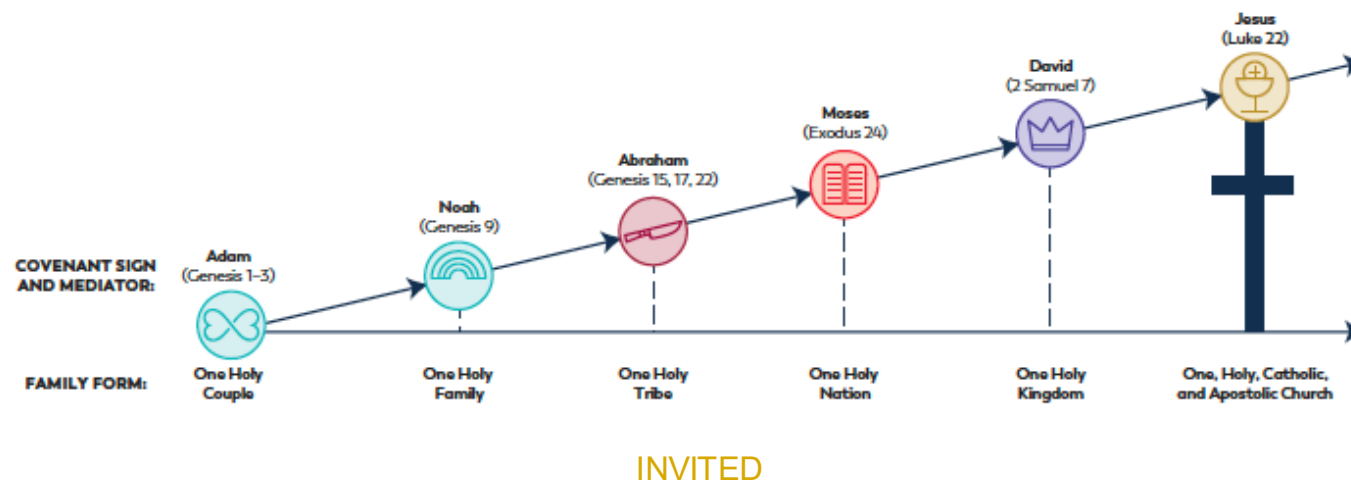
COVENANT SIGN AND MEDIATOR:

Adam
(Genesis 1-3)

Noah
(Genesis 9)

Abraham
(Genesis 15, 17, 22)

Moses
(Exodus 24)

David
(2 Samuel 7)

Jesus
(Luke 22)

FAMILY FORM:

One Holy Couple

One Holy Family

One Holy Tribe

One Holy Nation

One Holy Kingdom

One, Holy, Catholic, and Apostolic Church

INVITED